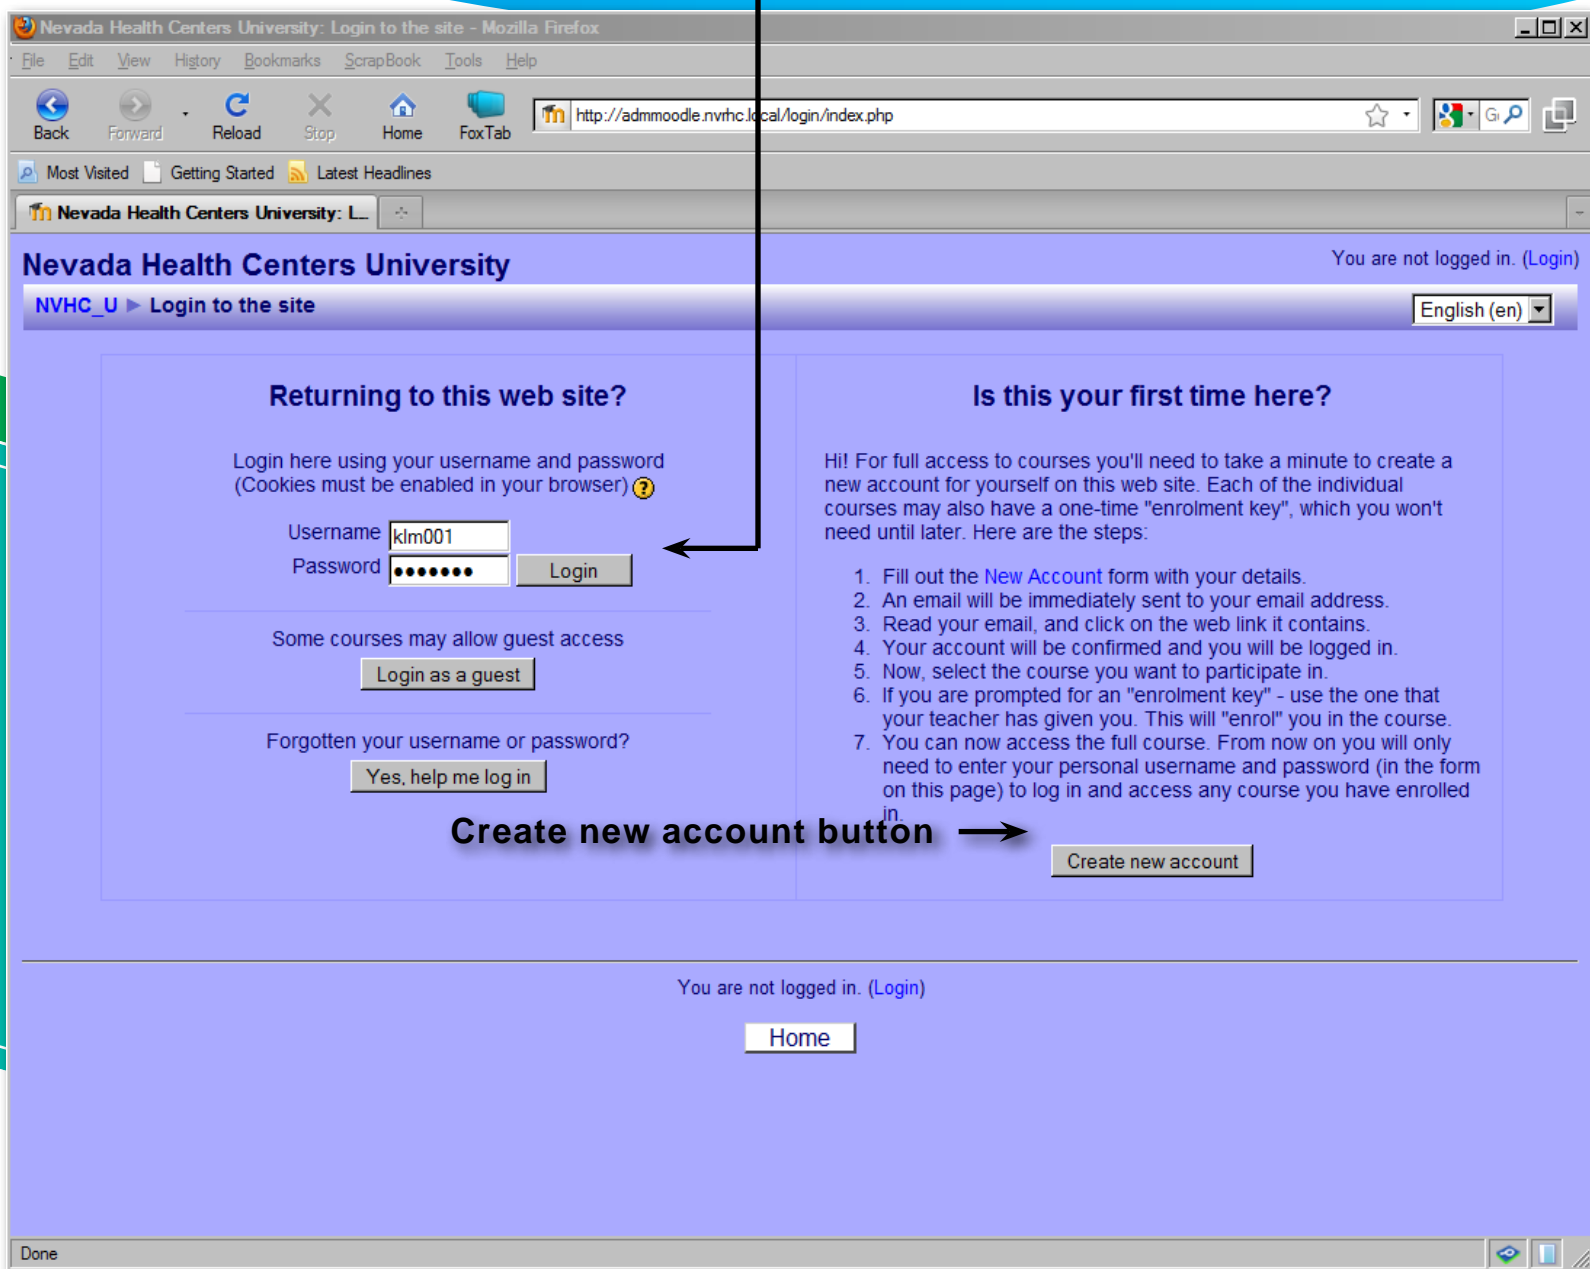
Nevada Health Centers University: Login to the site - Mozilla Firefox

File Edit View History Bookmarks ScrapBook Tools Help

Back Forward Reload Stop Home FoxTab

http://admmoodle.nvhc.local/login/index.php

Most Visited Getting Started Latest Headlines

Nevada Health Centers University: L...

Nevada Health Centers University

You are not logged in. (Login)

NVHC_U ▶ Login to the site

English (en)

Returning to this web site?

Login here using your username and password
(Cookies must be enabled in your browser)

Username klm001
Password ●●●●●●● Login

Some courses may allow guest access

Login as a guest

Forgotten your username or password?

Yes, help me log in

Is this your first time here?

Hi! For full access to courses you'll need to take a minute to create a new account for yourself on this web site. Each of the individual courses may also have a one-time "enrolment key", which you won't need until later. Here are the steps:

1. Fill out the New Account form with your details.
2. An email will be immediately sent to your email address.
3. Read your email, and click on the web link it contains.
4. Your account will be confirmed and you will be logged in.
5. Now, select the course you want to participate in.
6. If you are prompted for an "enrolment key" - use the one that your teacher has given you. This will "enrol" you in the course.
7. You can now access the full course. From now on you will only need to enter your personal username and password (in the form on this page) to log in and access any course you have enrolled in.

Create new account button

Create new account

You are not logged in. (Login)

Home

Done